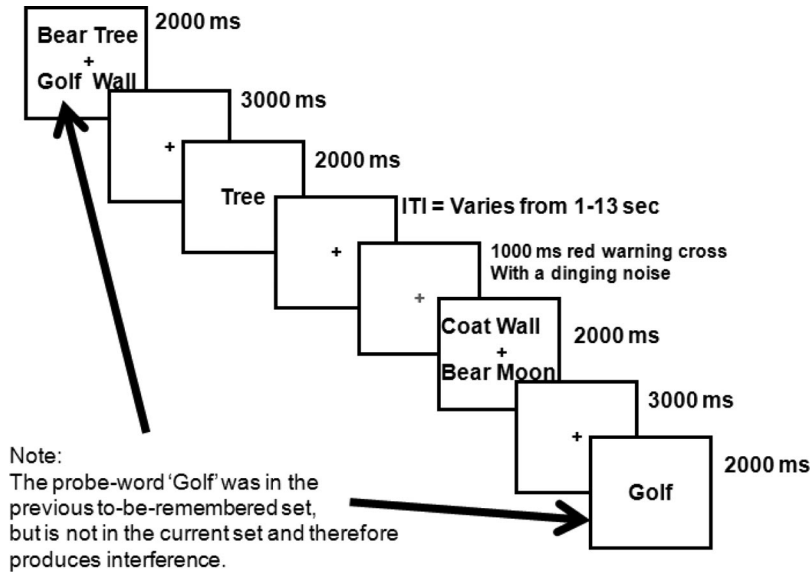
Bear Tree
+
Golf Wall

2000 ms

+

3000 ms

Tree

2000 ms

+

ITI = Varies from 1-13 sec

+

1000 ms red warning cross
With a dinging noise

Coat Wall
+
Bear Moon

2000 ms

+

3000 ms

Golf

2000 ms

Note:
The probe-word 'Golf' was in the previous to-be-remembered set, but is not in the current set and therefore produces interference.